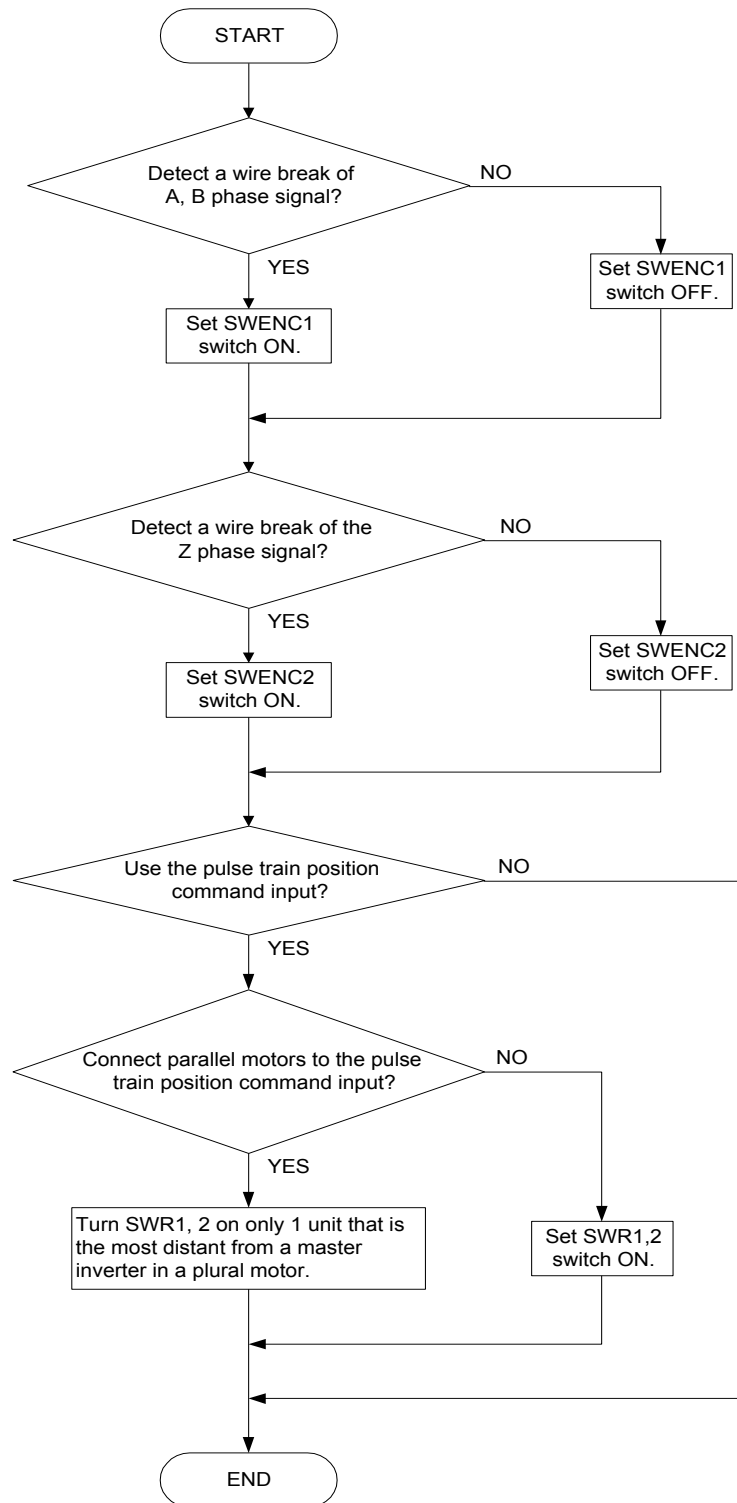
START

Detect a wire break of A, B phase signal?

NO

YES

Set SWENC1 switch OFF.

Set SWENC1 switch ON.

Detect a wire break of the Z phase signal?

NO

YES

Set SWENC2 switch OFF.

Set SWENC2 switch ON.

Use the pulse train position command input?

NO

YES

Connect parallel motors to the pulse train position command input?

NO

YES

Turn SWR1, 2 on only 1 unit that is the most distant from a master inverter in a plural motor.

Set SWR1,2 switch ON.

END